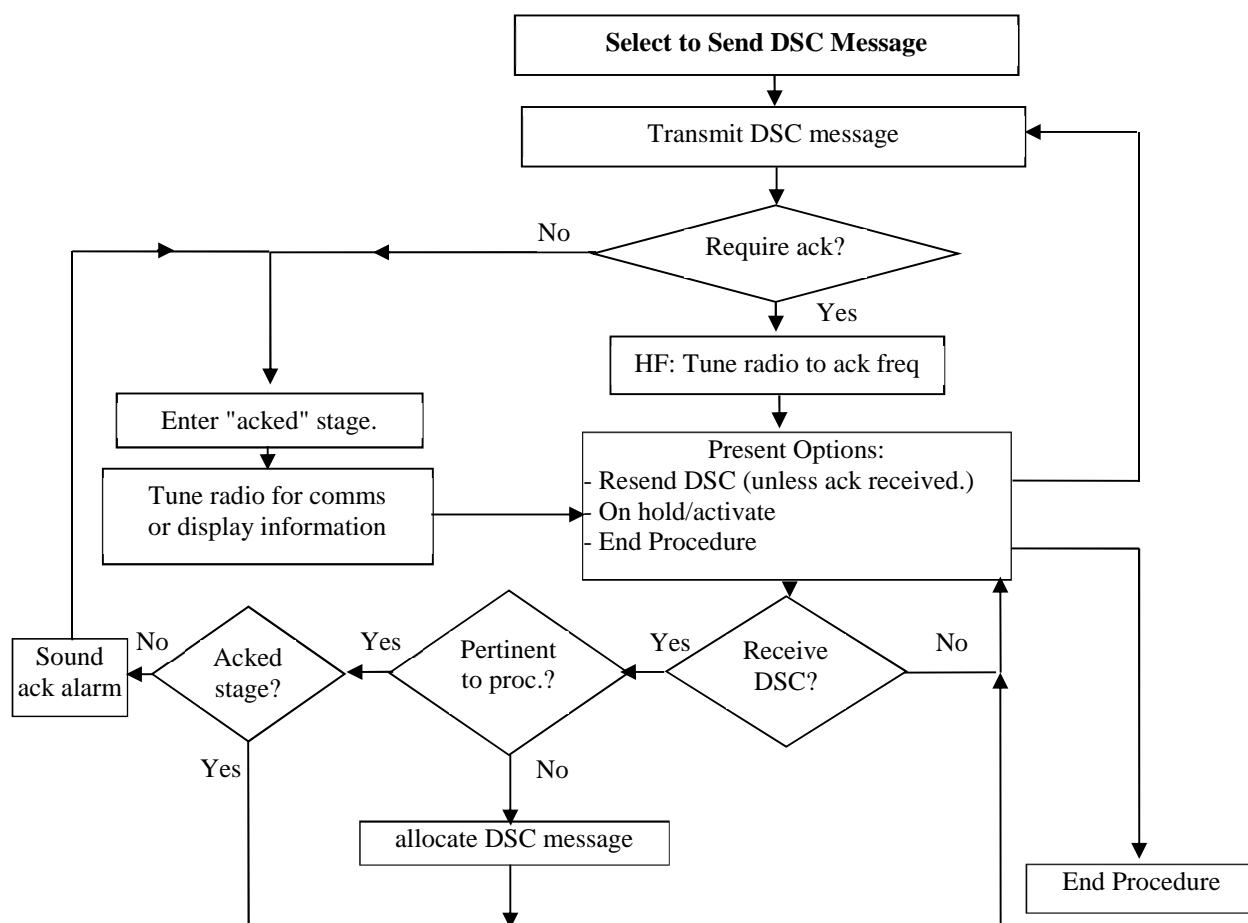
**Select to Send DSC Message**

Transmit DSC message

Require ack?

No

Yes

HF: Tune radio to ack freq

Enter "acked" stage.

Tune radio for comms or display information

Present Options:
- Resend DSC (unless ack received.)
- On hold/activate
- End Procedure

Sound ack alarm

No

Acked stage?

Yes

Pertinent to proc.?

Yes

Receive DSC?

No

Yes

No

allocate DSC message

End Procedure